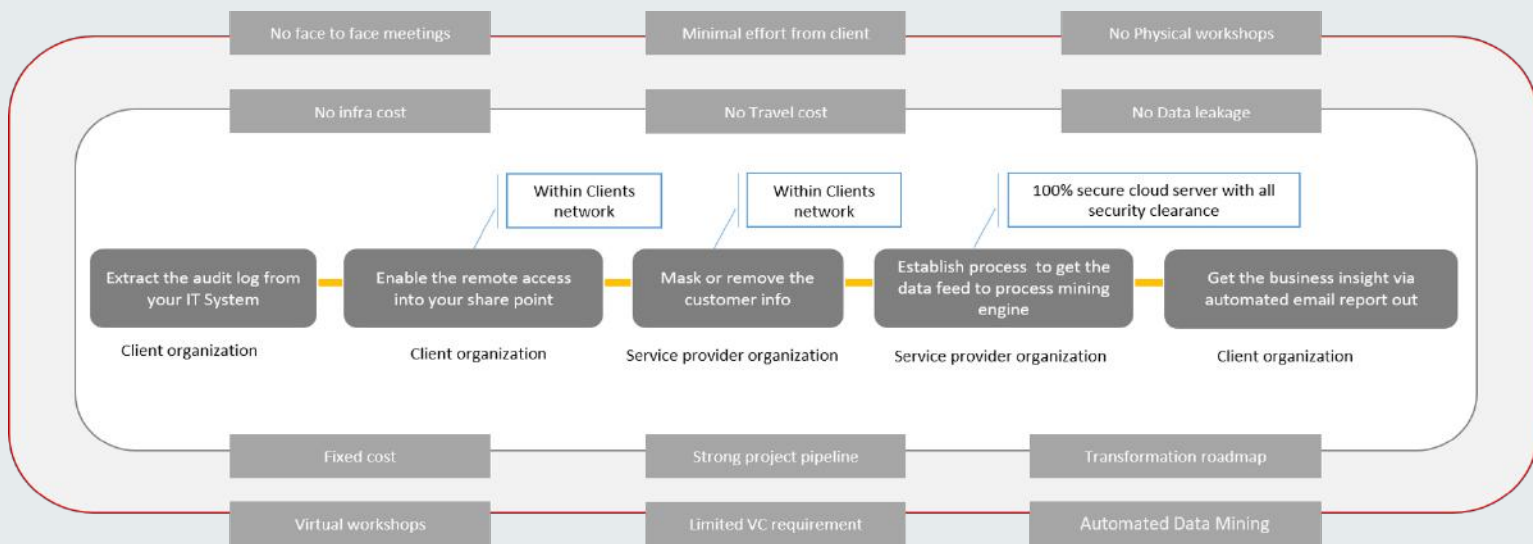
No face to face meetings

Minimal effort from client

No Physical workshops

No infra cost

No Travel cost

No Data leakage

Within Clients network

Within Clients network

100% secure cloud server with all security clearance

Extract the audit log from your IT System

Client organization

Enable the remote access into your share point

Client organization

Mask or remove the customer info

Service provider organization

Establish process to get the data feed to process mining engine

Service provider organization

Get the business insight via automated email report out

Client organization

Fixed cost

Strong project pipeline

Transformation roadmap

Virtual workshops

Limited VC requirement

Automated Data Mining